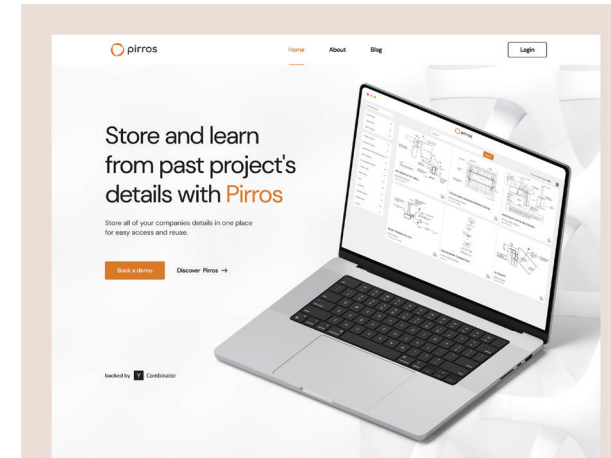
pirros

Home About Blog Login

Store and learn from past project's details with Pirros

Store all of your companies details in one place for easy access and reuse.

Book a demo Discover Pirros →

backed by Y Combinator

pirros